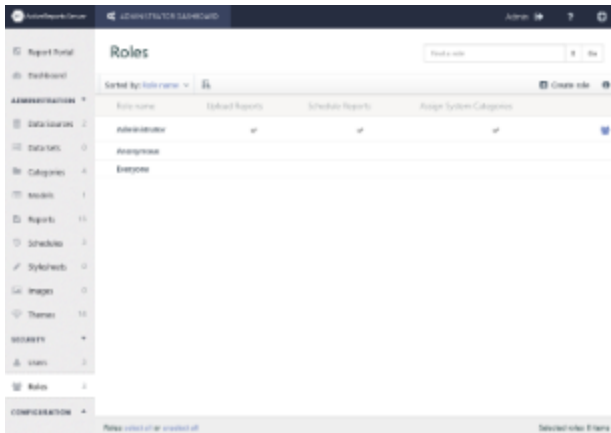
ActiveReports Server

ADMINISTRATOR DASHBOARD

Admin

?

Report Portal

Dashboard

ADMINISTRATION

Data Sources 2

Data Sets 0

Categories 4

Models 1

Reports 15

Schedules 2

Stylesheets 0

Images 0

Themes 10

SECURITY

Users 2

Roles 3

CONFIGURATION

Roles

Find a role

Sorted by: Role name

Create role

| Role name | Upload Reports | Schedule Reports | Assign System Categories |
|---|---|---|---|
| Administrator | ✔ | ✔ | ✔ |
| Anonymous | | | |
| Everyone | | | |

Roles: select all or unselect all

Selected roles: 0 items